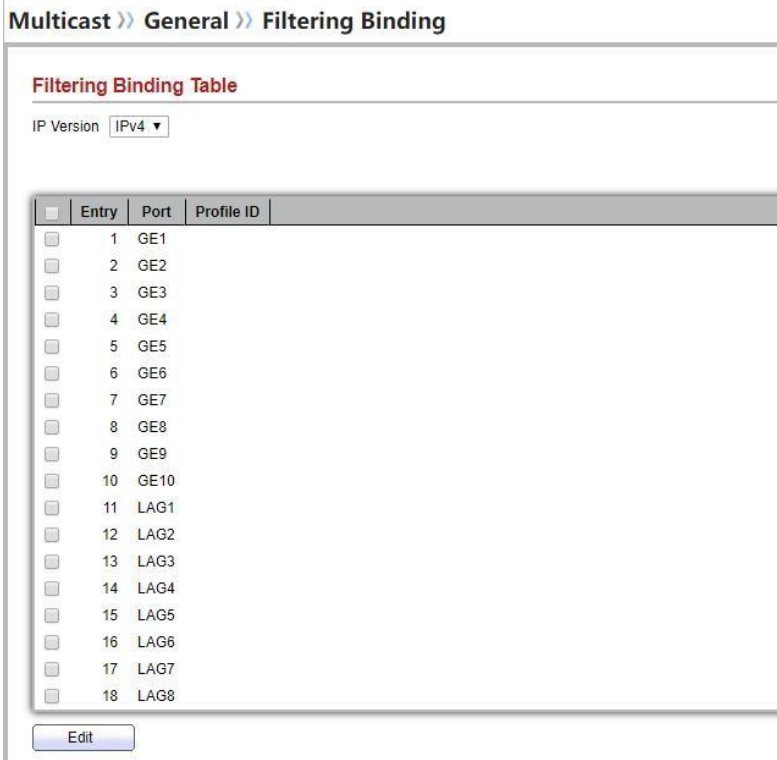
Multicast » General » Filtering Binding

Filtering Binding Table

IP Version IPv4 ▾

| | Entry | Port | Profile ID |
|---|---|---|---|
| | 1 | GE1 | |
| | 2 | GE2 | |
| | 3 | GE3 | |
| | 4 | GE4 | |
| | 5 | GE5 | |
| | 6 | GE6 | |
| | 7 | GE7 | |
| | 8 | GE8 | |
| | 9 | GE9 | |
| | 10 | GE10 | |
| | 11 | LAG1 | |
| | 12 | LAG2 | |
| | 13 | LAG3 | |
| | 14 | LAG4 | |
| | 15 | LAG5 | |
| | 16 | LAG6 | |
| | 17 | LAG7 | |
| | 18 | LAG8 | |

Edit